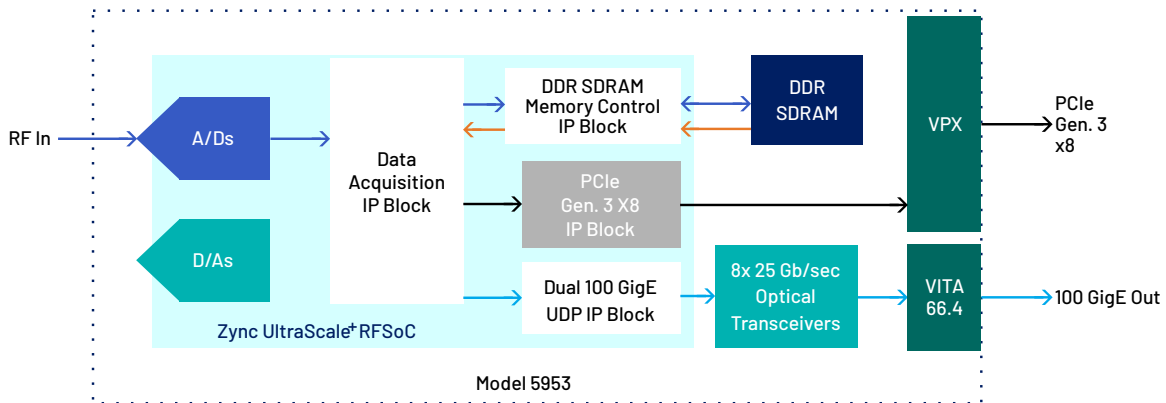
RF In

A/Ds

D/As

Data Acquisition IP Block

DDR SDRAM Memory Control IP Block

DDR SDRAM

PCIe Gen. 3 X8 IP Block

Dual 100 GigE UDP IP Block

8x 25 Gb/sec Optical Transceivers

VPX

PCIe Gen. 3 x8

VITA 66.4

100 GigE Out

Zync UltraScale+ RFSoC

Model 5953